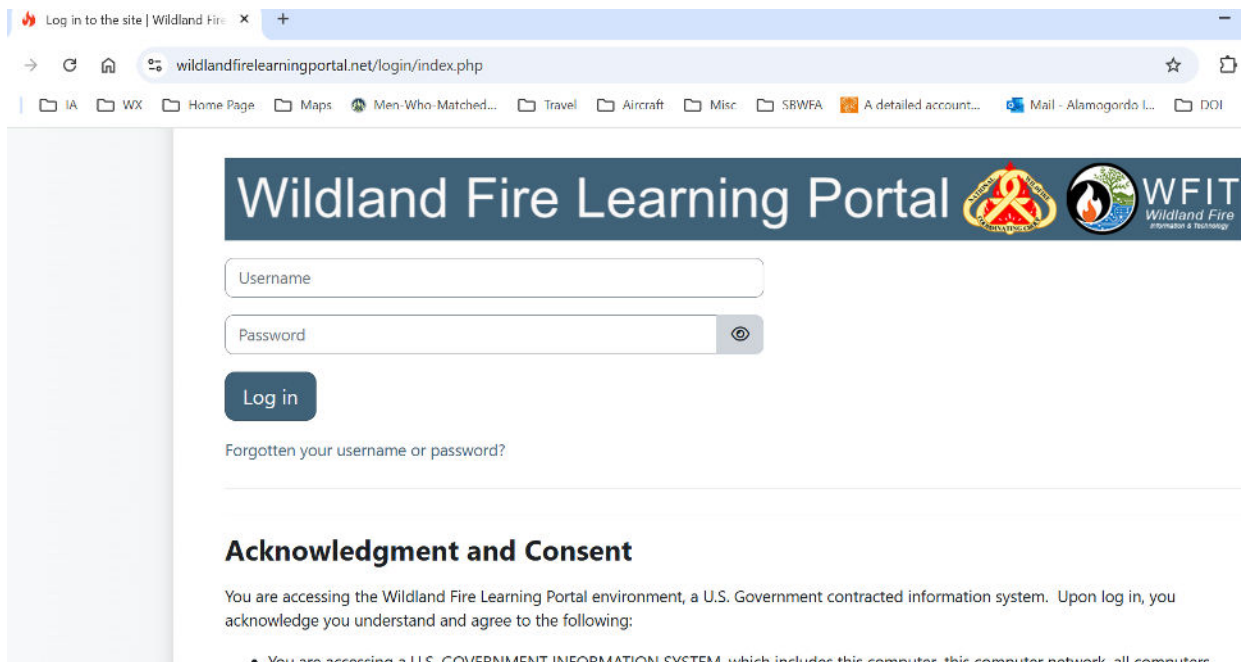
Log in to the site | Wildland Fire ×

wildlandfirelearningportal.net/login/index.php

IA WX Home Page Maps Men-Who-Matched... Travel Aircraft Misc SBWFA A detailed account... Mail - Alamogordo I... DOI

Wildland Fire Learning Portal

NATIONAL WILDFIRE COORDINATING GROUP

WFIT Wildland Fire Information & Technology

Username

Password

Log in

Forgotten your username or password?

Acknowledgment and Consent

You are accessing the Wildland Fire Learning Portal environment, a U.S. Government contracted information system. Upon log in, you acknowledge you understand and agree to the following:

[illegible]